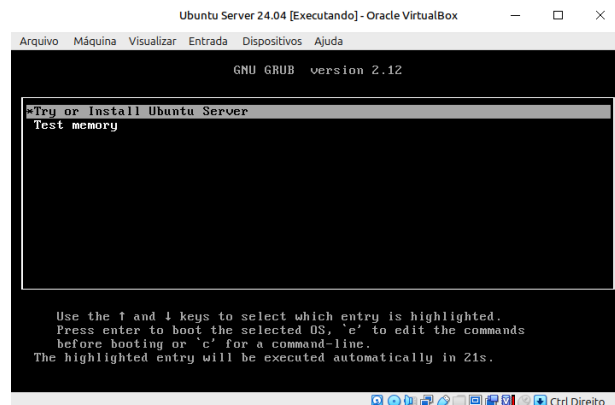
Ubuntu Server 24.04 [Executando] - Oracle VirtualBox

Arquivo Máquina Visualizar Entrada Dispositivos Ajuda

GNU GRUB version 2.12

*Try or Install Ubuntu Server
Test memory

Use the ↑ and ↓ keys to select which entry is highlighted.
Press enter to boot the selected OS, `e' to edit the commands before booting or `c' for a command-line.
The highlighted entry will be executed automatically in 21s.

Ctrl Direito